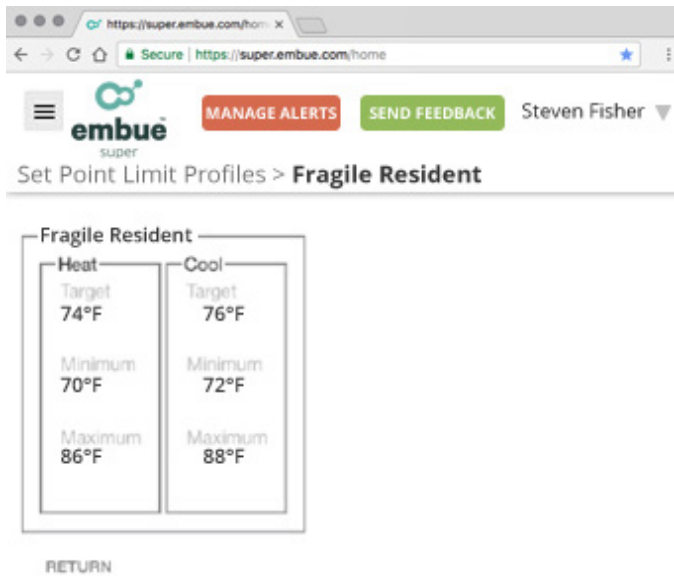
https://super.embue.com/hom ×

Secure | https://super.embue.com/home

embue
super

MANAGE ALERTS

SEND FEEDBACK

Steven Fisher

Set Point Limit Profiles > **Fragile Resident**

Fragile Resident

Heat
Target
74°F
Minimum
70°F
Maximum
86°F

Cool
Target
76°F
Minimum
72°F
Maximum
88°F

RETURN